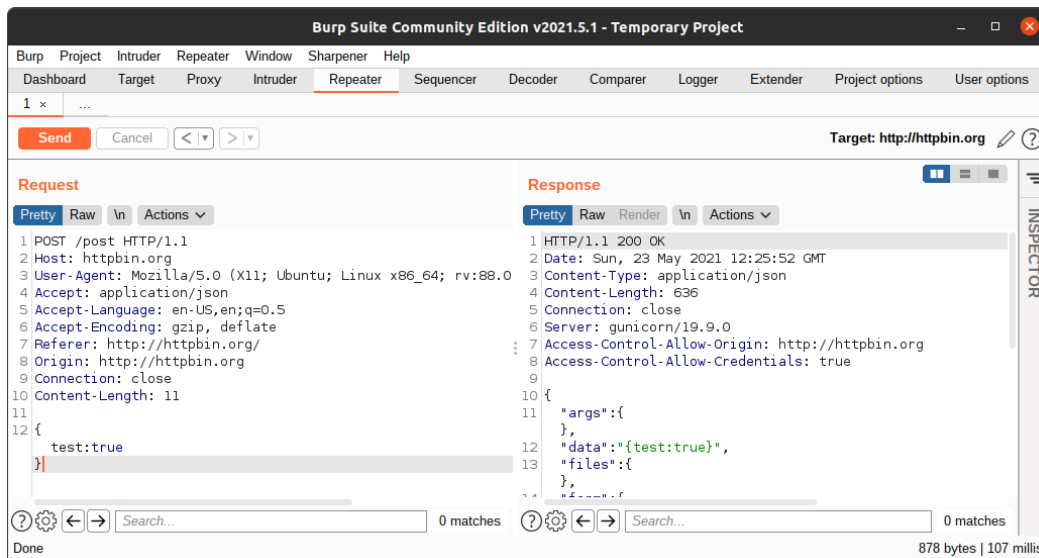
Burp Suite Community Edition v2021.5.1 - Temporary Project

Burp Project Intruder Repeater Window Sharpener Help

Dashboard Target Proxy Intruder Repeater Sequencer Decoder Comparer Logger Extender Project options User options

1 × ...

Send Cancel < > Target: http://httpbin.org ?

Request

Pretty Raw \n Actions

1 POST /post HTTP/1.1
2 Host: httpbin.org
3 User-Agent: Mozilla/5.0 (X11; Ubuntu; Linux x86_64; rv:88.0
4 Accept: application/json
5 Accept-Language: en-US,en;q=0.5
6 Accept-Encoding: gzip, deflate
7 Referer: http://httpbin.org/
8 Origin: http://httpbin.org
9 Connection: close
10 Content-Length: 11
11
12 {
test:true
}

Response

Pretty Raw Render \n Actions

1 HTTP/1.1 200 OK
2 Date: Sun, 23 May 2021 12:25:52 GMT
3 Content-Type: application/json
4 Content-Length: 636
5 Connection: close
6 Server: gunicorn/19.9.0
7 Access-Control-Allow-Origin: http://httpbin.org
8 Access-Control-Allow-Credentials: true
9
10 {
11 "args":{
},
12 "data":"{test:true}",
13 "files":{
},
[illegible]

INSPECTOR

Search... 0 matches

Search... 0 matches

Done 878 bytes | 107 millis